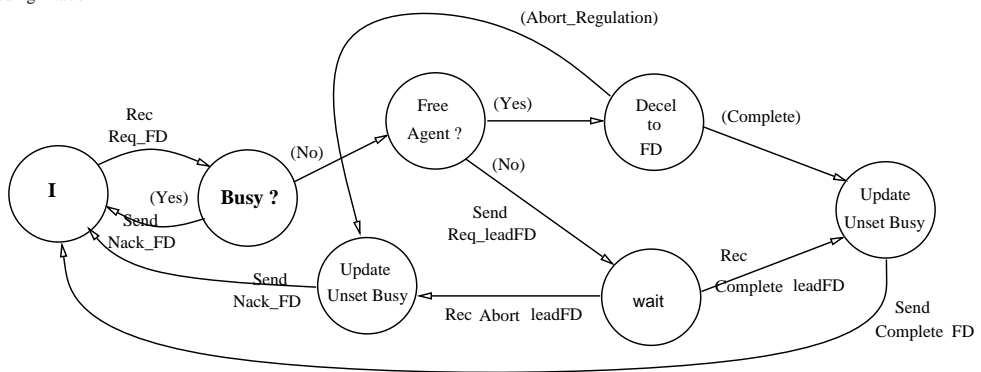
(Abort_Regulation)

Rec
Req_FD

I

(Yes)
Send
Nack_FD

Busy ?

(No)

Free
Agent ?

(Yes)

Decel
to
FD

(Complete)

(No)

Send
Req_leadFD

Update
Unset Busy

Send
Nack_FD

Update
Unset Busy

wait

Rec
Complete leadFD

Rec Abort leadFD

Send
Complete FD